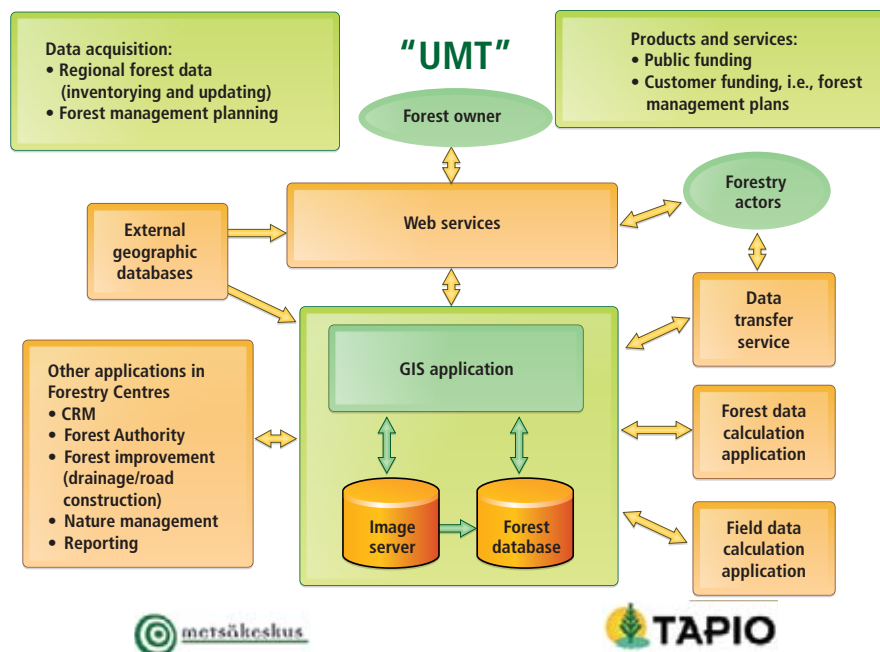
Data acquisition:
• Regional forest data (inventorying and updating)
• Forest management planning

"UMT"

Products and services:
• Public funding
• Customer funding, i.e., forest management plans

Forest owner

Web services

Forestry actors

External geographic databases

Data transfer service

GIS application

Other applications in Forestry Centres
• CRM
• Forest Authority
• Forest improvement (drainage/road construction)
• Nature management
• Reporting

Forest data calculation application

Image server

Forest database

Field data calculation application

metsäkeskus

TAPIO